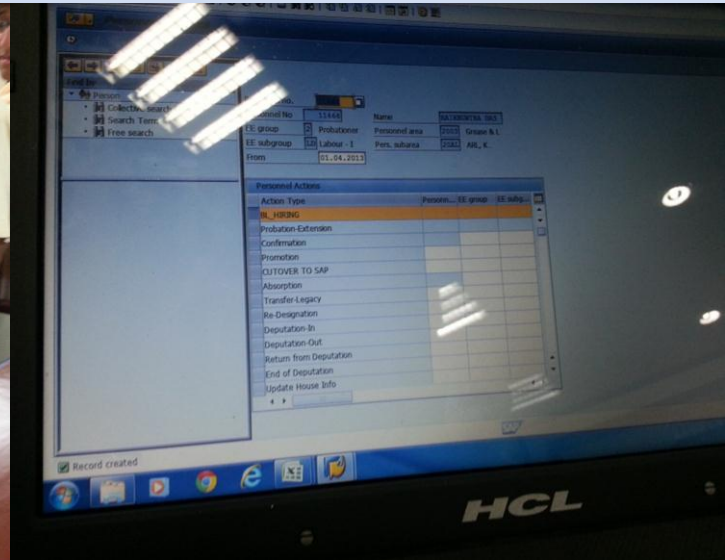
Find by
Person
Collective search
Search Term
Free search

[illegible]onnel No 11446
Name RAJENDRA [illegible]
EE group 2 Probationer
Personnel area 2000 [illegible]
EE subgroup 1 Labour - I
Pers. subarea 2001 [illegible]
From 01.04.2013

Personnel Actions

| Action Type | Personn... | EE group | EE subg... |
|---|---|---|---|
| BL_HIRING | | | |
| Probation-Extension | | | |
| Confirmation | | | |
| Promotion | | | |
| CUTOVER TO SAP | | | |
| Absorption | | | |
| Transfer-Legacy | | | |
| Re-Designation | | | |
| Deputation-In | | | |
| Deputation-Out | | | |
| Return from Deputation | | | |
| End of Deputation | | | |
| Update House Info | | | |

Record created

HCL